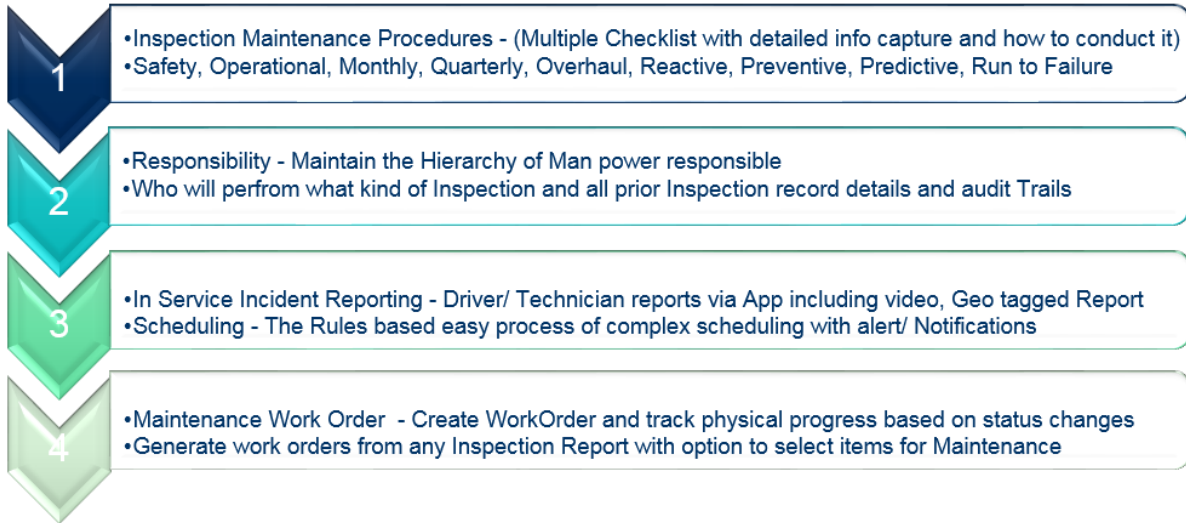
1

•Inspection Maintenance Procedures - (Multiple Checklist with detailed info capture and how to conduct it)
•Safety, Operational, Monthly, Quarterly, Overhaul, Reactive, Preventive, Predictive, Run to Failure

2

•Responsibility - Maintain the Hierarchy of Man power responsible
•Who will perfrom what kind of Inspection and all prior Inspection record details and audit Trails

3

•In Service Incident Reporting - Driver/ Technician reports via App including video, Geo tagged Report
•Scheduling - The Rules based easy process of complex scheduling with alert/ Notifications

4

•Maintenance Work Order - Create WorkOrder and track physical progress based on status changes
•Generate work orders from any Inspection Report with option to select items for Maintenance